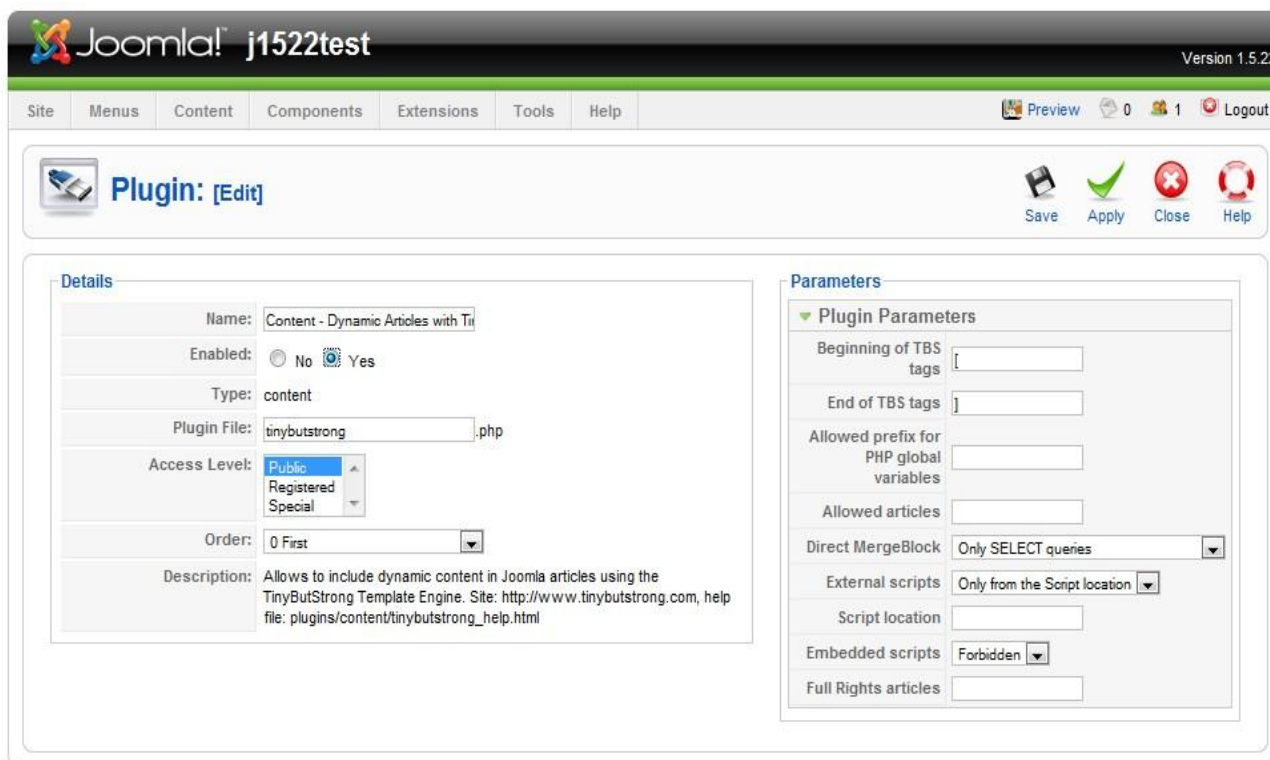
Joomla! j1522test

Version 1.5.2

Site Menus Content Components Extensions Tools Help

Preview 0 1 Logout

Plugin: [Edit]

Save Apply Close Help

Details

| | |
|---|---|
| Name: | Content - Dynamic Articles with Ti |
| Enabled: | No Yes |
| Type: | content |
| Plugin File: | tinybutstrong .php |
| Access Level: | Public Registered Special |
| Order: | 0 First |
| Description: | Allows to include dynamic content in Joomla articles using the TinyButStrong Template Engine. Site: http://www.tinybutstrong.com, help file: plugins/content/tinybutstrong_help.html |

Parameters

Plugin Parameters

| | |
|---|---|
| Beginning of TBS tags | [ |
| End of TBS tags | ] |
| Allowed prefix for PHP global variables | |
| Allowed articles | |
| Direct MergeBlock | Only SELECT queries |
| External scripts | Only from the Script location |
| Script location | |
| Embedded scripts | Forbidden |
| Full Rights articles | |